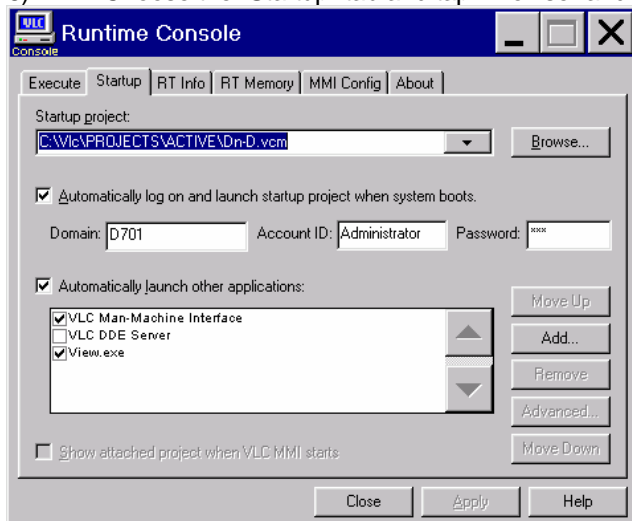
VLC
Console
Runtime Console

Execute | Startup | RT Info | RT Memory | MMI Config | About

Startup project:
C:\Vlc\PROJECTS\ACTIVE\Dn-D.vcm
Browse...

☑ Automatically log on and launch startup project when system boots.

Domain: D701 Account ID: Administrator Password: ***

☑ Automatically launch other applications:

☑ VLC Man-Machine Interface
☐ VLC DDE Server
☑ View.exe

Move Up
Add...
Remove
Advanced...
Move Down

☐ Show attached project when VLC MMI starts

Close Apply Help